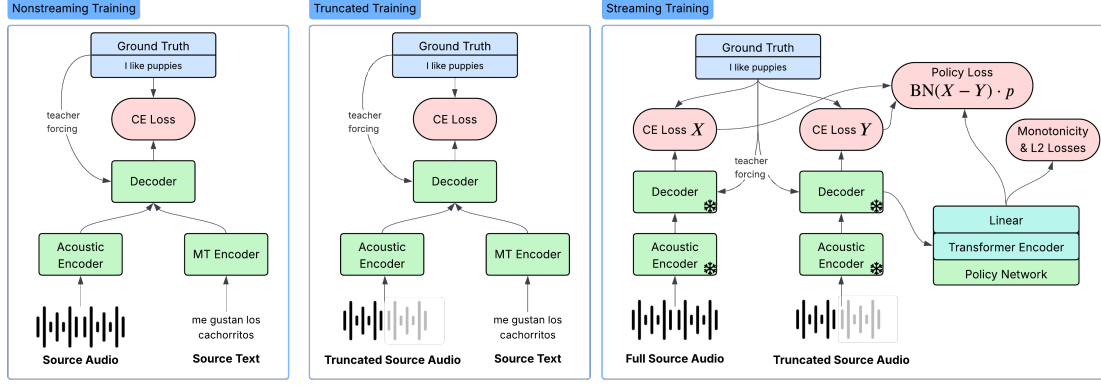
Nonstreaming Training

Ground Truth
I like puppies

teacher forcing

CE Loss

Decoder

Acoustic Encoder

MT Encoder

me gustan los cachorritos

Source Audio

Source Text

Truncated Training

Ground Truth
I like puppies

teacher forcing

CE Loss

Decoder

Acoustic Encoder

MT Encoder

me gustan los cachorritos

Truncated Source Audio

Source Text

Streaming Training

Ground Truth
I like puppies

Policy Loss
$\mathrm{BN}(X - Y) \cdot p$

CE Loss $X$

CE Loss $Y$

Monotonicity & L2 Losses

teacher forcing

Decoder

Decoder

Linear

Transformer Encoder

Policy Network

Acoustic Encoder

Acoustic Encoder

Full Source Audio

Truncated Source Audio